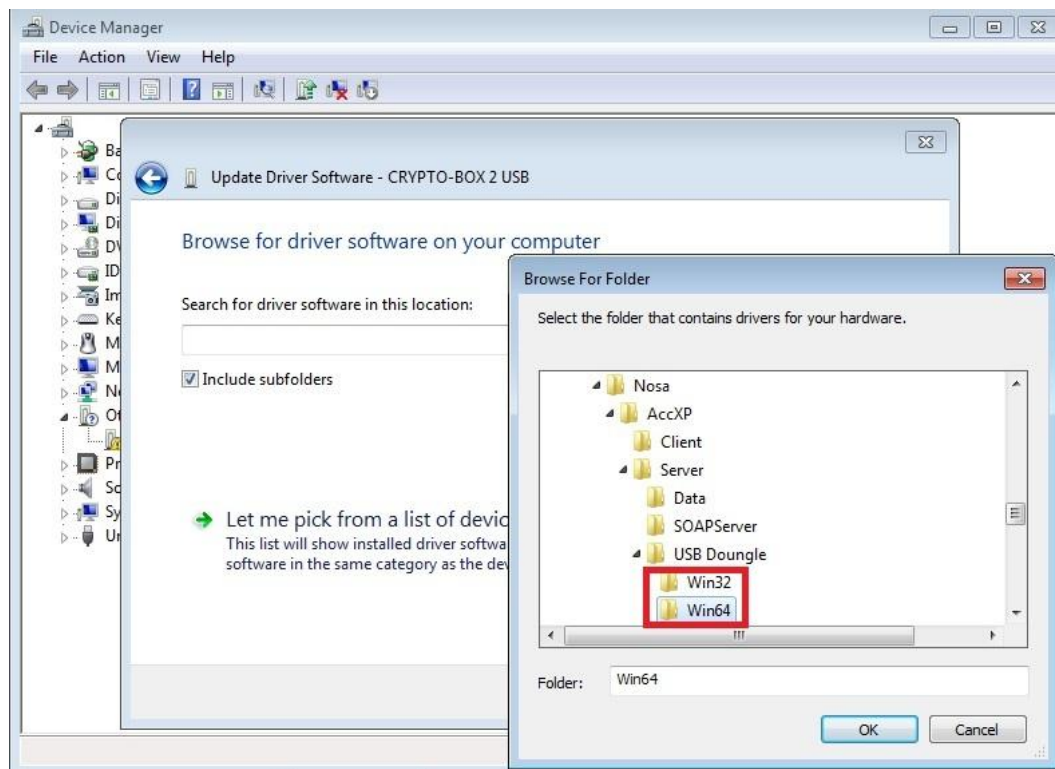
Device Manager

File Action View Help

Ba
Co
Di
Di
DV
ID
Im
Ke
M
M
Ne
Ot
Pr
So
Sy
Ur

Update Driver Software - CRYPTO-BOX 2 USB

Browse for driver software on your computer

Search for driver software in this location:

Include subfolders

Let me pick from a list of devic
This list will show installed driver softwa
software in the same category as the dev

Browse For Folder

Select the folder that contains drivers for your hardware.

Nosa
AccXP
Client
Server
Data
SOAPServer
USB Doungle
Win32
Win64

Folder: Win64

OK Cancel